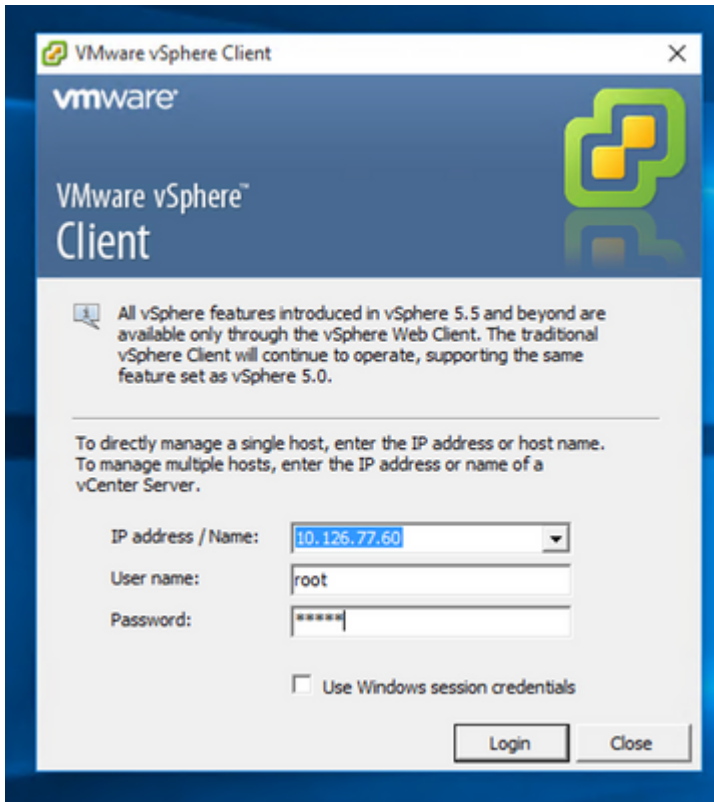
VMware vSphere Client

vmware

VMware vSphere™
Client

All vSphere features introduced in vSphere 5.5 and beyond are available only through the vSphere Web Client. The traditional vSphere Client will continue to operate, supporting the same feature set as vSphere 5.0.

To directly manage a single host, enter the IP address or host name. To manage multiple hosts, enter the IP address or name of a vCenter Server.

IP address / Name: 10.126.77.60
User name: root
Password: *****

Use Windows session credentials

Login Close